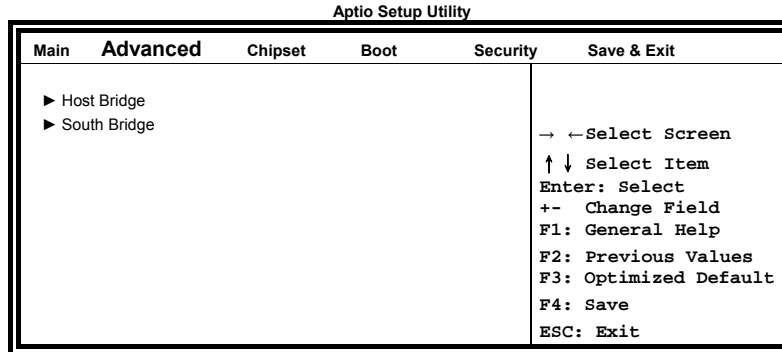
Aptio Setup Utility

Main Advanced Chipset Boot Security Save & Exit

► Host Bridge
► South Bridge

→ ←Select Screen
↑↓ Select Item
Enter: Select
+- Change Field
F1: General Help
F2: Previous Values
F3: Optimized Default
F4: Save
ESC: Exit